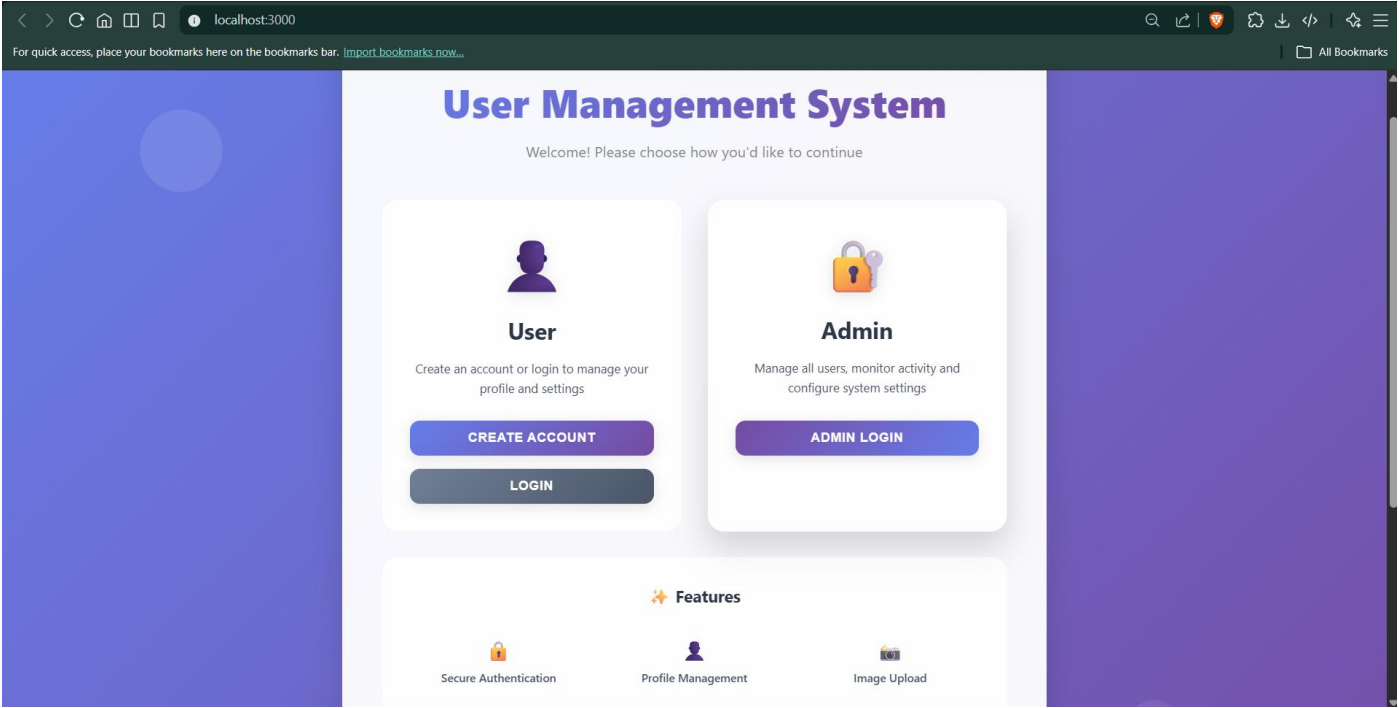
localhost:3000

For quick access, place your bookmarks here on the bookmarks bar. Import bookmarks now...

All Bookmarks

User Management System

Welcome! Please choose how you'd like to continue

User

Create an account or login to manage your profile and settings

CREATE ACCOUNT

LOGIN

Admin

Manage all users, monitor activity and configure system settings

ADMIN LOGIN

Features

Secure Authentication

Profile Management

Image Upload